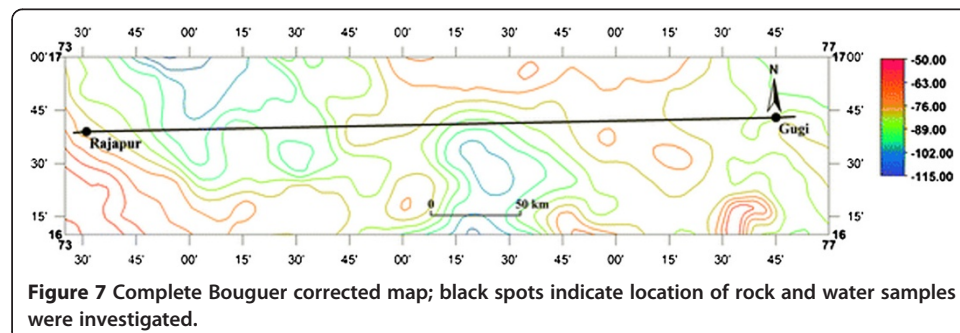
30' 45' 00' 15' 30' 45' 00' 15' 30' 45' 00' 15' 30' 45'

73 00'17 77 17 00'

45' 45'

30' 30'

15' 15'

16 73 16 77

30' 45' 00' 15' 30' 45' 00' 15' 30' 45' 00' 15' 30' 45'

N

Rajapur

Gugi

0 50 km

-50.00
-63.00
-76.00
-89.00
-102.00
-115.00

**Figure 7** Complete Bouguer corrected map; black spots indicate location of rock and water samples were investigated.